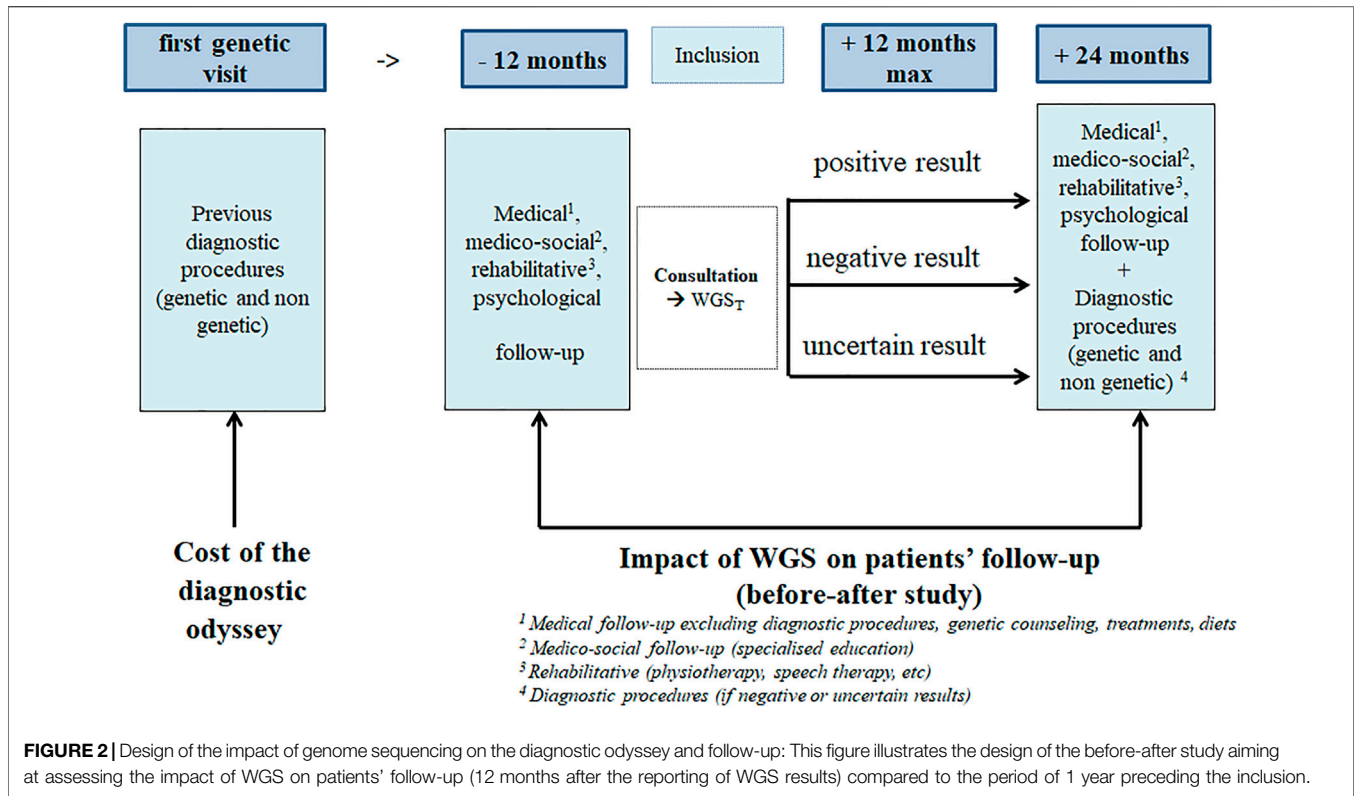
first genetic visit

->

- 12 months

Inclusion

+ 12 months max

+ 24 months

Previous diagnostic procedures (genetic and non genetic)

Medical$^1$, medico-social$^2$, rehabilitative$^3$, psychological

follow-up

Consultation → $WGS_T$

positive result

negative result

uncertain result

Medical$^1$, medico-social$^2$, rehabilitative$^3$, psychological follow-up + Diagnostic procedures (genetic and non genetic) $^4$

Cost of the diagnostic odyssey

Impact of WGS on patients' follow-up (before-after study)

$^1$ Medical follow-up excluding diagnostic procedures, genetic counseling, treatments, diets
$^2$ Medico-social follow-up (specialised education)
$^3$ Rehabilitative (physiotherapy, speech therapy, etc)
$^4$ Diagnostic procedures (if negative or uncertain results)

FIGURE 2 | Design of the impact of genome sequencing on the diagnostic odyssey and follow-up: This figure illustrates the design of the before-after study aiming at assessing the impact of WGS on patients' follow-up (12 months after the reporting of WGS results) compared to the period of 1 year preceding the inclusion.